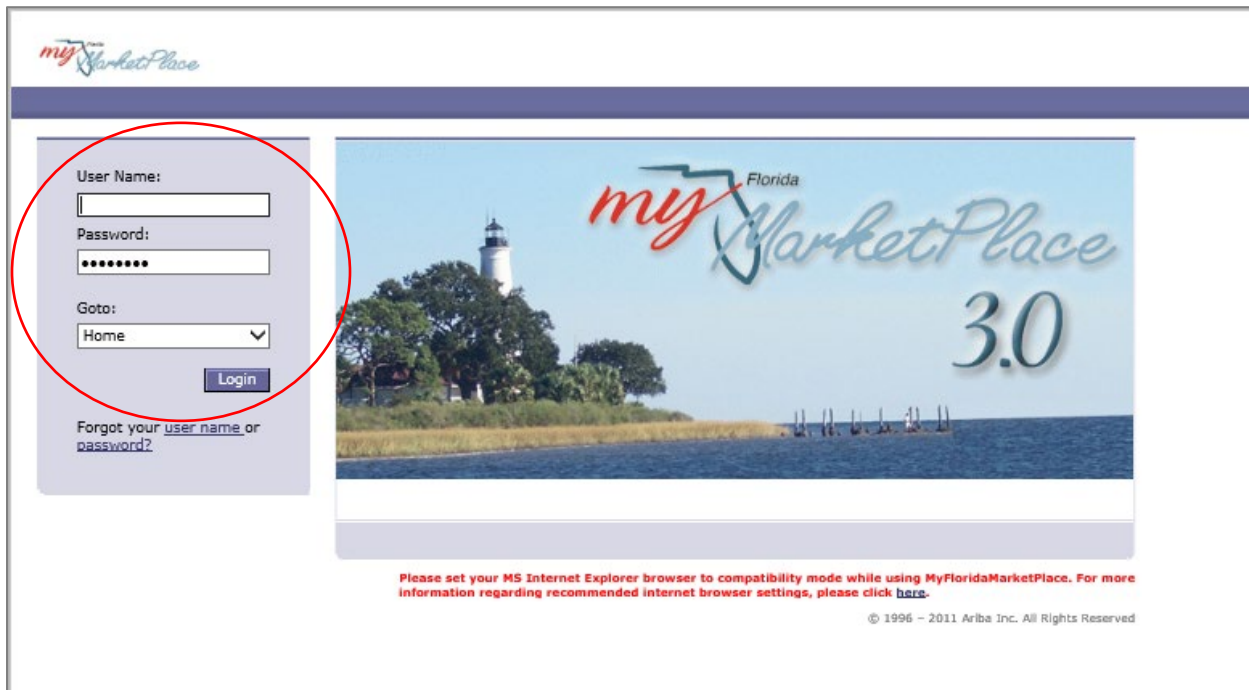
my Florida MarketPlace

User Name:

Password:

••••••••

Goto:

Home

Login

Forgot your user name or password?

my Florida MarketPlace 3.0

Please set your MS Internet Explorer browser to compatibility mode while using MyFloridaMarketPlace. For more information regarding recommended internet browser settings, please click here.

© 1996 – 2011 Ariba Inc. All Rights Reserved